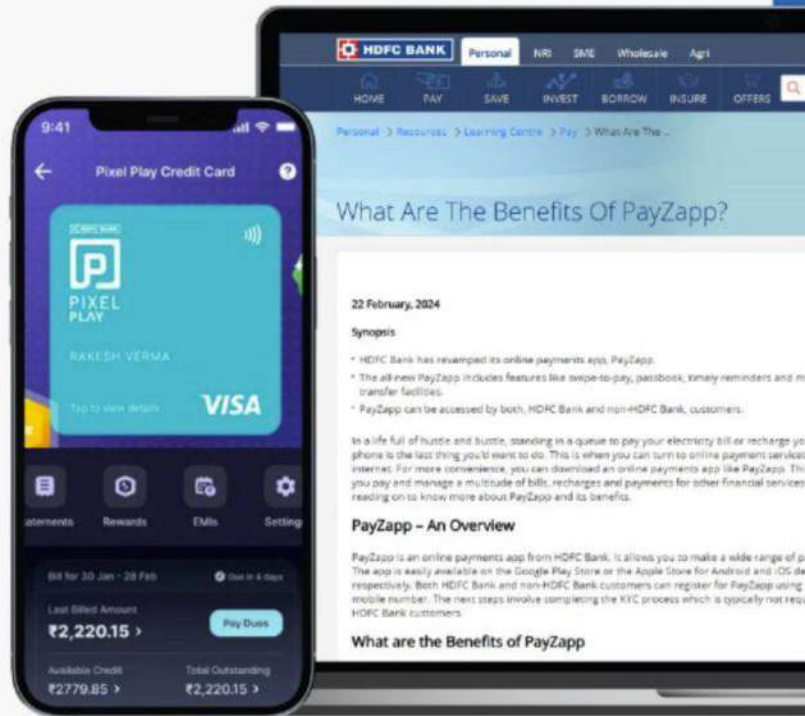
9:41

Pixel Play Credit Card

PIXEL PLAY

RAKESH VERMA

Tap to view details

VISA

Statements Rewards EMIs Settings

Bill for 30 Jan - 28 Feb

Due in 4 days

Last Billed Amount

₹2,220.15 ›

Pay Dues

Available Credit

₹2779.85 ›

Total Outstanding

₹2,220.15 ›

HDFC BANK Personal NRI SME Wholesale Agri

HOME PAY SAVE INVEST BORROW INSURE OFFERS

Personal > Resources > Learning Centre > Pay > What Are The ...

What Are The Benefits Of PayZapp?

22 February, 2024

Synopsis

• HDFC Bank has revamped its online payments app, PayZapp.

• The all-new PayZapp includes features like swipe-to-pay, passbook, timely reminders and m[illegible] transfer facilities.

• PayZapp can be accessed by both, HDFC Bank and non-HDFC Bank, customers.

In a life full of hustle and bustle, standing in a queue to pay your electricity bill or recharge yo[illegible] phone is the last thing you'd want to do. This is when you can turn to online payment services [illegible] internet. For more convenience, you can download an online payments app like PayZapp. Thi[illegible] you pay and manage a multitude of bills, recharges and payments for other financial services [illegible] reading on to know more about PayZapp and its benefits.

PayZapp – An Overview

PayZapp is an online payments app from HDFC Bank. It allows you to make a wide range of p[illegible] The app is easily available on the Google Play Store or the Apple Store for Android and iOS de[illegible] respectively. Both HDFC Bank and non-HDFC Bank customers can register for PayZapp using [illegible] mobile number. The next steps involve completing the KYC process which is typically not requ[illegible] HDFC Bank customers.

What are the Benefits of PayZapp